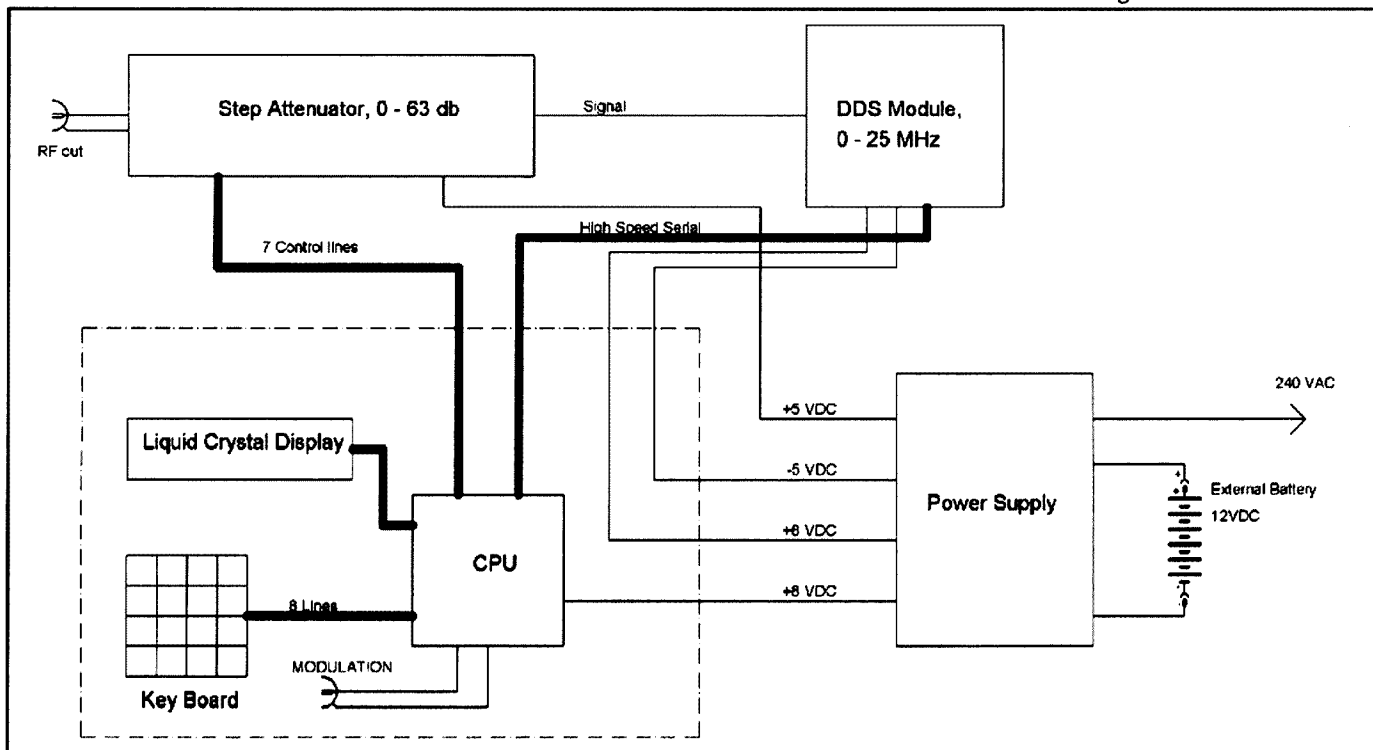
Step Attenuator, 0 - 63 db

RF cut

Signal

DDS Module, 0 - 25 MHz

7 Control lines

High Speed Serial

240 VAC

+5 VDC

Liquid Crystal Display

-5 VDC

Power Supply

External Battery 12VDC

+8 VDC

CPU

+8 VDC

8 Lines

MODULATION

Key Board